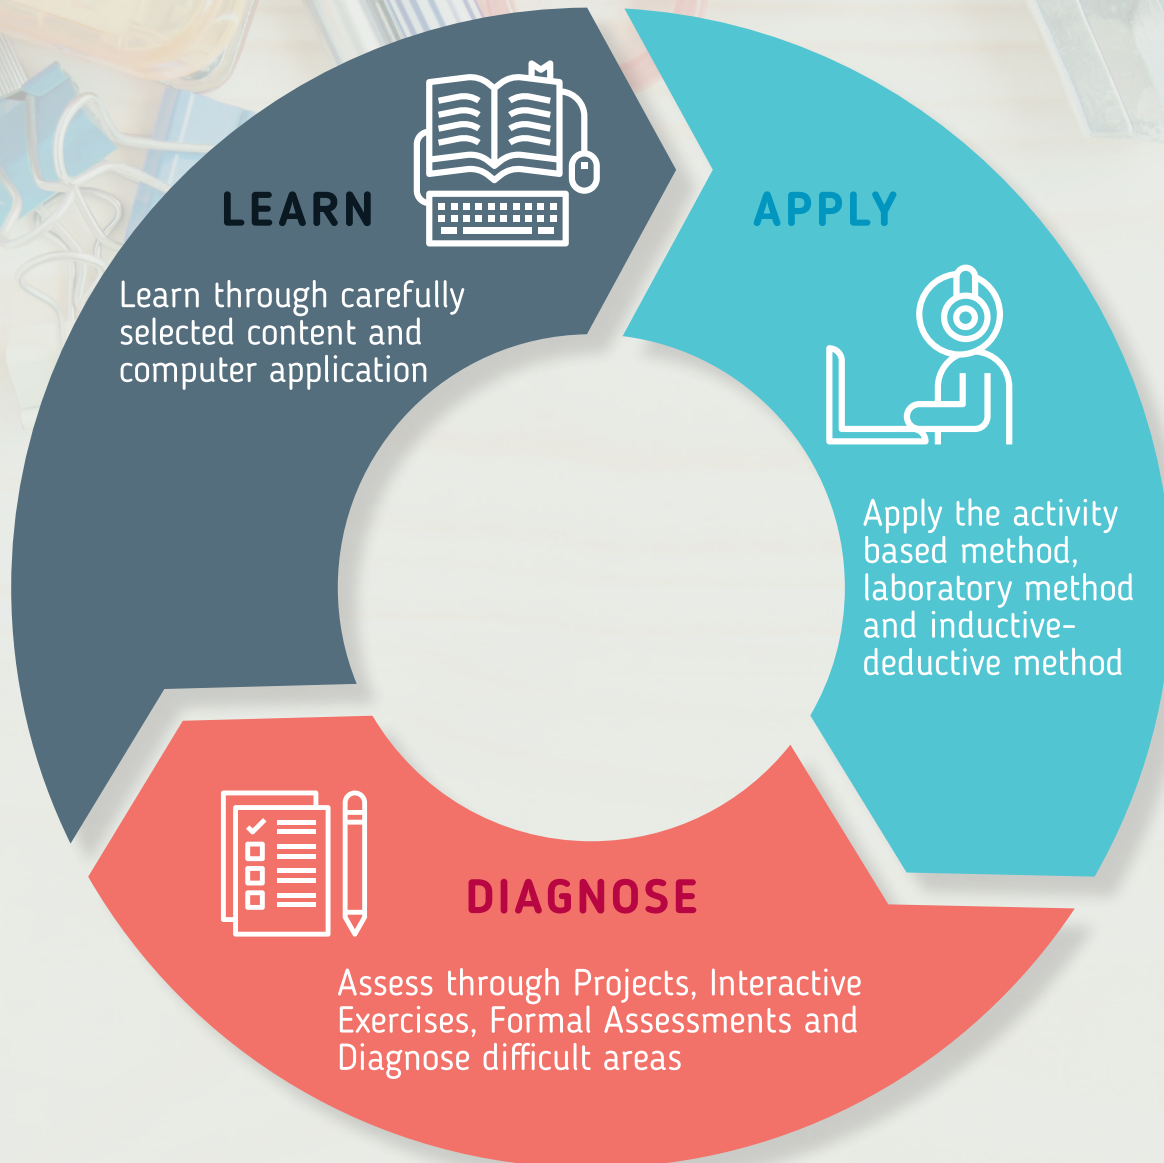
LEARN

Learn through carefully selected content and computer application

APPLY

Apply the activity based method, laboratory method and inductive-deductive method

DIAGNOSE

Assess through Projects, Interactive Exercises, Formal Assessments and Diagnose difficult areas